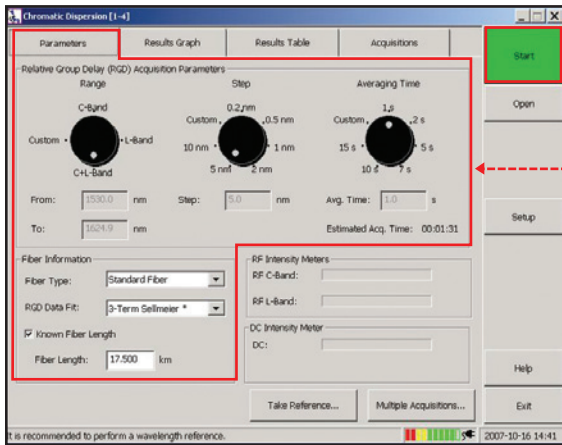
Chromatic Dispersion [1-4]

Parameters | Results Graph | Results Table | Acquisitions

Start

Relative Group Delay (RGD) Acquisition Parameters

Range
C-Band
Custom
L-Band
C+L-Band

Step
0.2 nm
Custom
0.5 nm
10 nm
1 nm
5 nm
2 nm

Averaging Time
1 s
Custom
2 s
15 s
5 s
10 s
7 s

Open

From: 1530.0 nm
Step: 5.0 nm
Avg. Time: 1.0 s

To: 1624.9 nm
Estimated Acq. Time: 00:01:31

Setup

Fiber Information
Fiber Type: Standard Fiber
RGD Data Fit: 3-Term Sellmeier *
Known Fiber Length
Fiber Length: 17.500 km

RF Intensity Meters
RF C-Band:
RF L-Band:

DC Intensity Meter
DC:

Help

Take Reference...
Multiple Acquisitions...

Exit

It is recommended to perform a wavelength reference.
2007-10-16 14:41